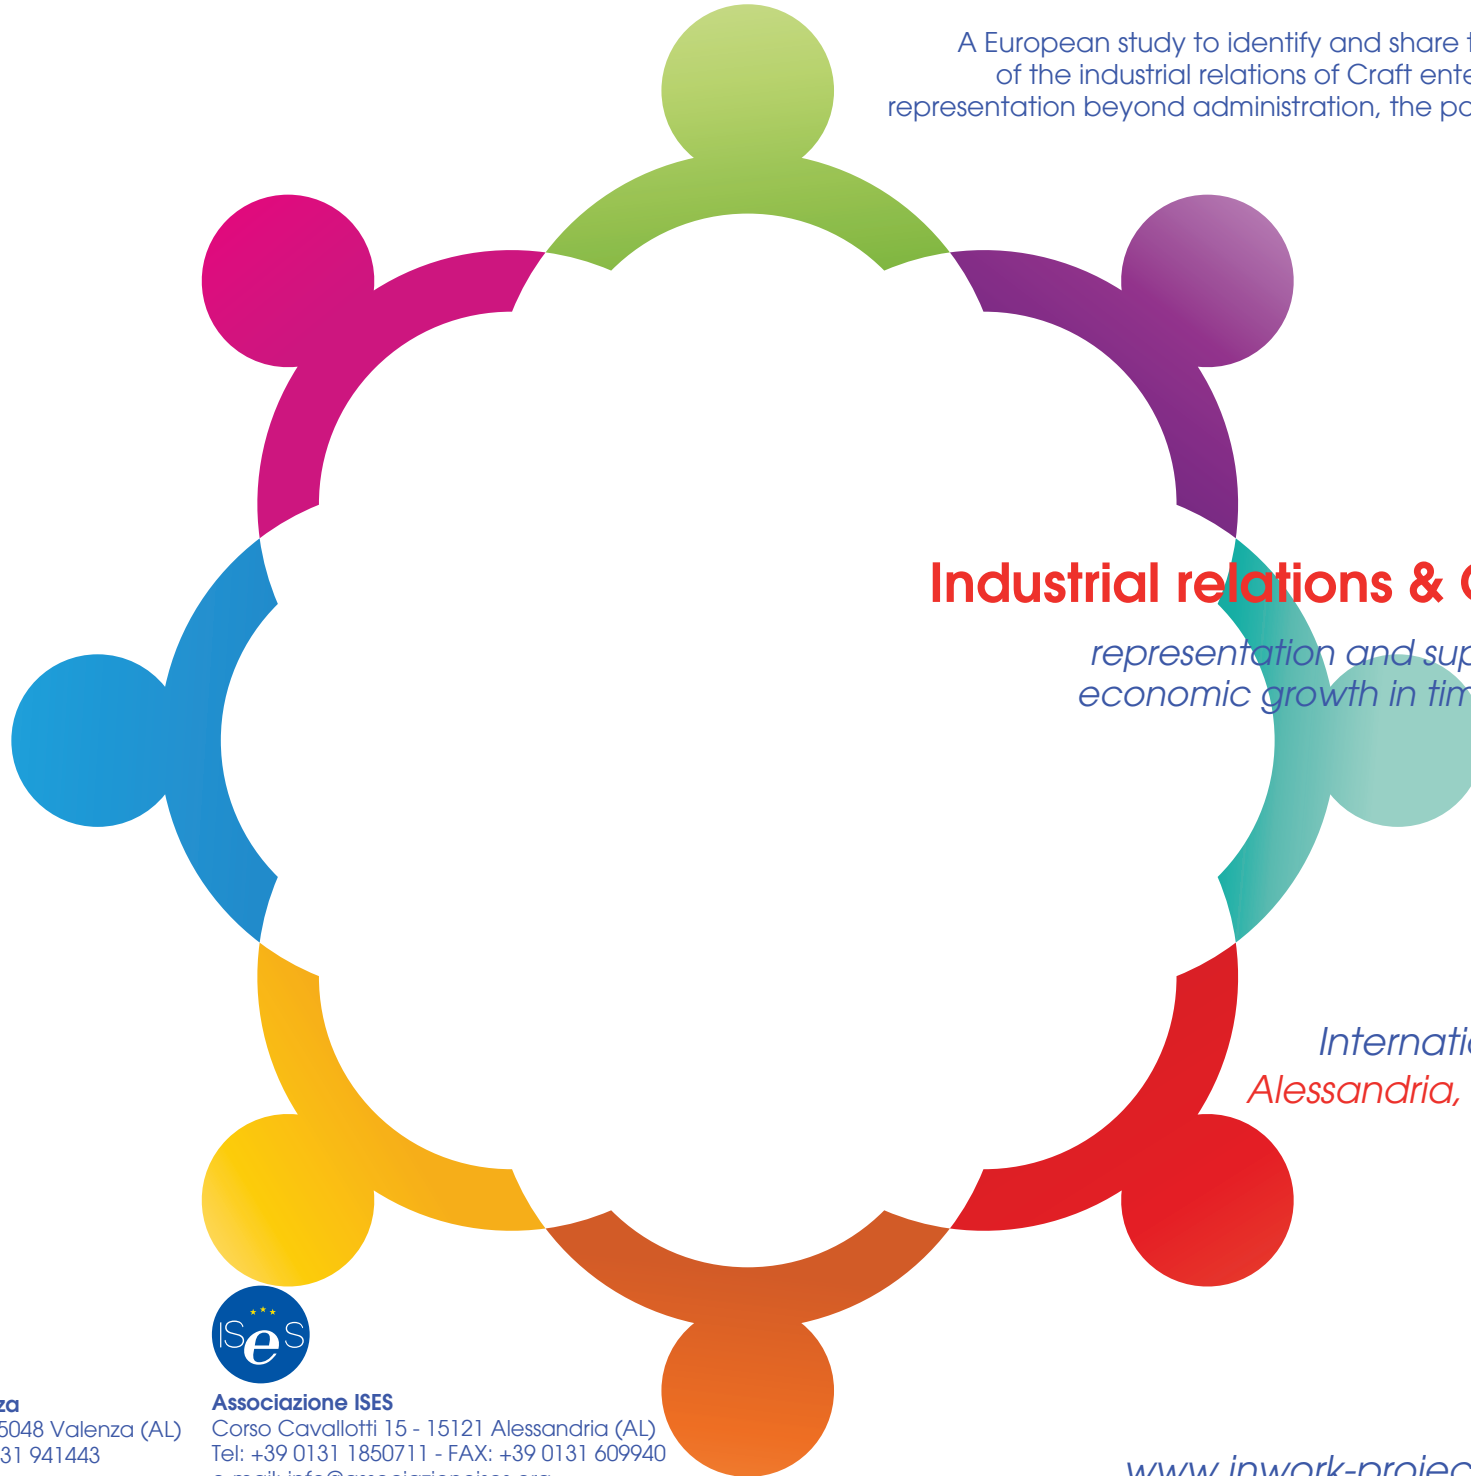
A European study to identify and share t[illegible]
of the industrial relations of Craft ente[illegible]
representation beyond administration, the po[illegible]

Industrial relations & C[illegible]

representation and sup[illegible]
economic growth in tim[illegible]

Internati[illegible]
Alessandria, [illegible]

ISeS

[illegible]za
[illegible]5048 Valenza (AL)
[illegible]31 941443

Associazione ISES
Corso Cavallotti 15 - 15121 Alessandria (AL)
Tel: +39 0131 1850711 - FAX: +39 0131 609940
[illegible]

www.inwork-projec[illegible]